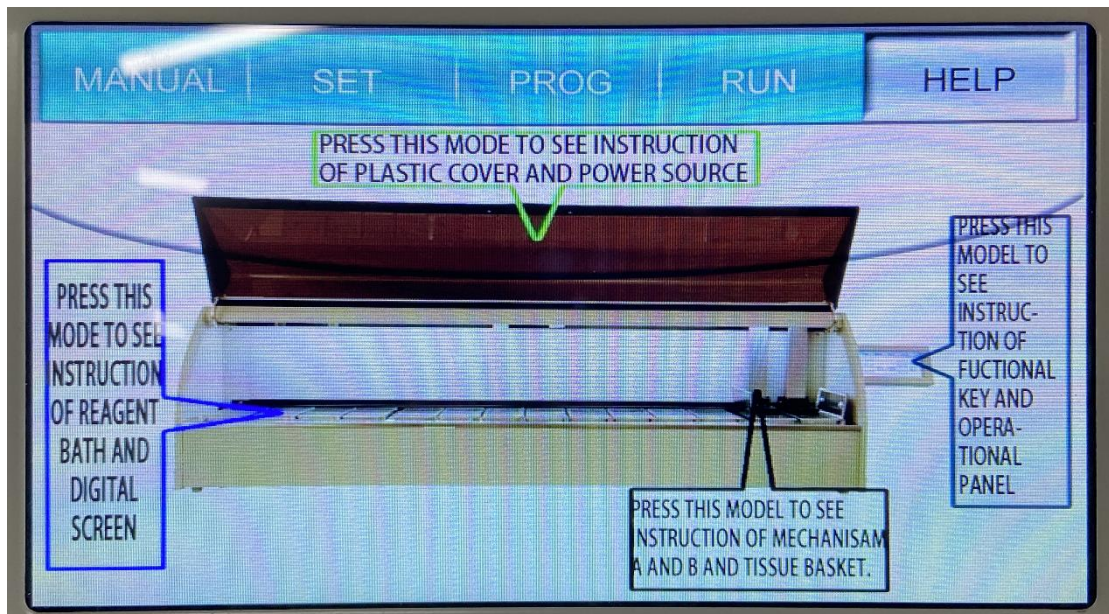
MANUAL | SET | PROG | RUN | HELP

PRESS THIS MODE TO SEE INSTRUCTION OF PLASTIC COVER AND POWER SOURCE

PRESS THIS MODE TO SEE INSTRUCTION OF REAGENT BATH AND DIGITAL SCREEN

PRESS THIS MODEL TO SEE INSTRUCTION OF FUCTIONAL KEY AND OPERATIONAL PANEL

PRESS THIS MODEL TO SEE INSTRUCTION OF MECHANISAM A AND B AND TISSUE BASKET.